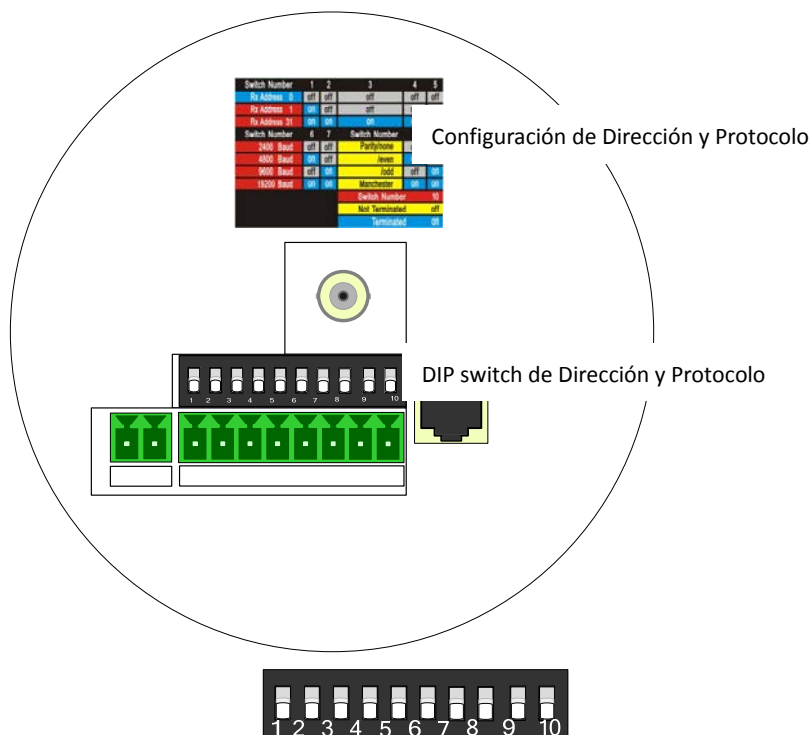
| Switch Number | 1 | 2 | 3 | 4 | 5 |
|---|---|---|---|---|---|
| Rx Address 0 | off | off | off | off | off |
| Rx Address 1 | on | off | off | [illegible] | |
| Rx Address 31 | on | on | on | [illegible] | |

| Switch Number | 6 | 7 |
|---|---|---|
| 2400 Baud | off | off |
| 4800 Baud | on | off |
| 9600 Baud | off | on |
| 19200 Baud | on | on |

| Switch Number | | |
|---|---|---|
| Parity/none | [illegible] | |
| /even | | |
| /odd | off | on |
| Manchester | on | on |

| Switch Number | 10 |
|---|---|
| Not Terminated | off |
| Terminated | on |

Configuración de Dirección y Protocolo

DIP switch de Dirección y Protocolo

1 2 3 4 5 6 7 8 9 10

1 2 3 4 5 6 7 8 9 10